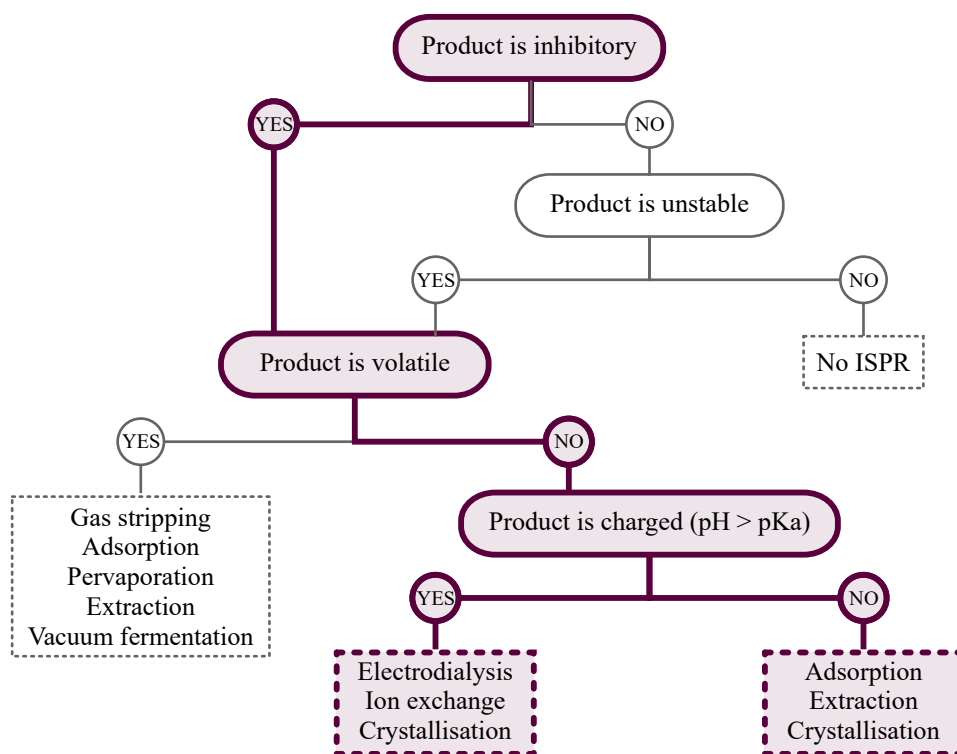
Product is inhibitory

YES

NO

Product is unstable

YES

NO

No ISPR

Product is volatile

YES

NO

Gas stripping
Adsorption
Pervaporation
Extraction
Vacuum fermentation

Product is charged (pH > pKa)

YES

NO

Electrodialysis
Ion exchange
Crystallisation

Adsorption
Extraction
Crystallisation